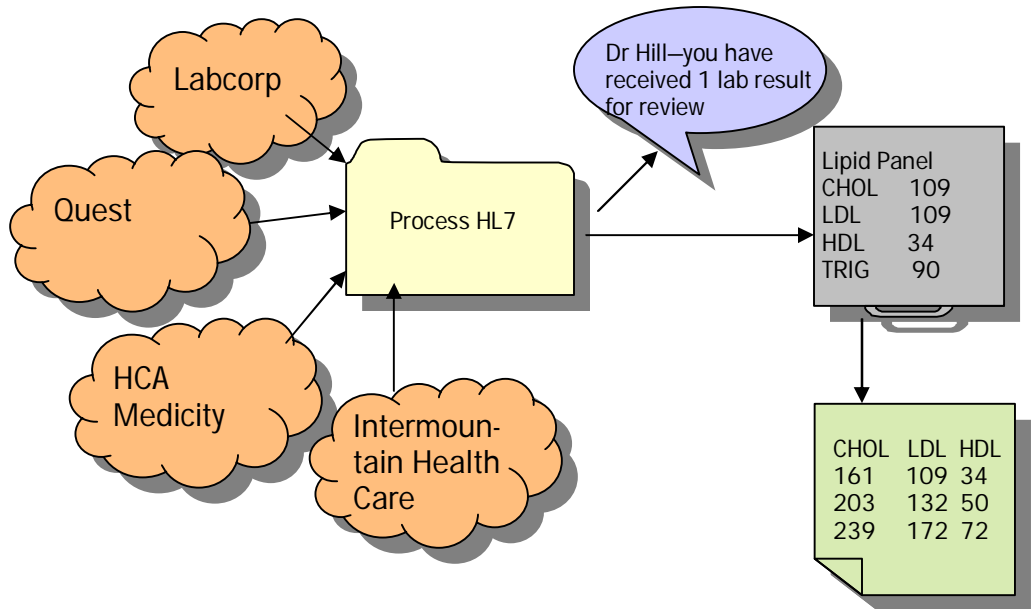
Labcorp

Quest

HCA Medicity

Intermountain Health Care

Process HL7

Dr Hill—you have received 1 lab result for review

Lipid Panel
CHOL 109
LDL 109
HDL 34
TRIG 90

| CHOL | LDL | HDL |
|---|---|---|
| 161 | 109 | 34 |
| 203 | 132 | 50 |
| 239 | 172 | 72 |